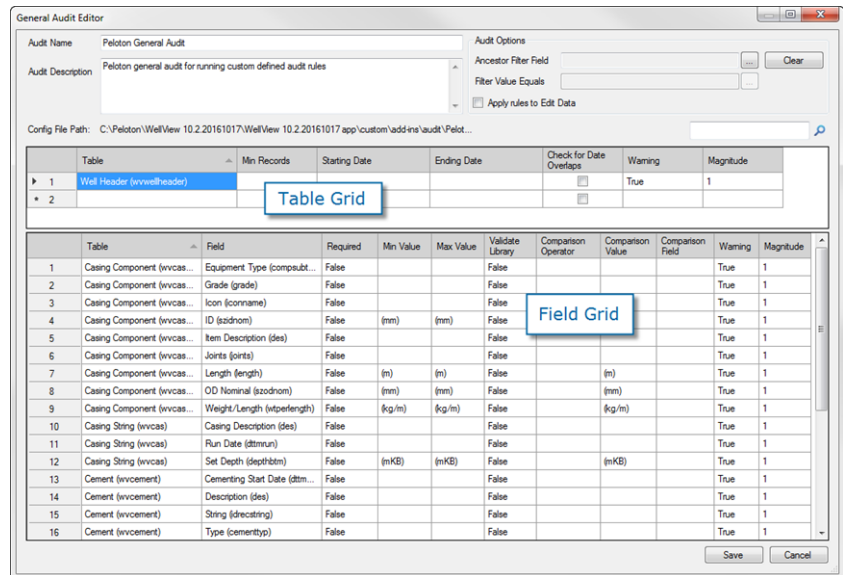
General Audit Editor

Audit Name: Peloton General Audit

Audit Description: Peloton general audit for running custom defined audit rules

Audit Options
Ancestor Filter Field ... Clear
Filter Value Equals ...
Apply rules to Edit Data

Config File Path: C:\Peloton\WellView 10.2.20161017\WellView 10.2.20161017.app\custom\add-ins\audit\Pelot...

| | Table | Min Records | Starting Date | Ending Date | Check for Date Overlaps | Warning | Magnitude |
|---|---|---|---|---|---|---|---|
| 1 | Well Header (wvwellheader) | | | | | True | 1 |
| 2 | | | | | | | |

Table Grid

| | Table | Field | Required | Min Value | Max Value | Validate Library | Comparison Operator | Comparison Value | Comparison Field | Warning | Magnitude |
|---|---|---|---|---|---|---|---|---|---|---|---|
| 1 | Casing Component (wvcas... | Equipment Type (compsubt... | False | | | False | | | | True | 1 |
| 2 | Casing Component (wvcas... | Grade (grade) | False | | | False | | | | True | 1 |
| 3 | Casing Component (wvcas... | Icon (iconname) | False | | | False | | | | True | 1 |
| 4 | Casing Component (wvcas... | ID (szidnom) | False | (mm) | (mm) | False | | | | True | 1 |
| 5 | Casing Component (wvcas... | Item Description (des) | False | | | False | | | | True | 1 |
| 6 | Casing Component (wvcas... | Joints (joints) | False | | | False | | | | True | 1 |
| 7 | Casing Component (wvcas... | Length (length) | False | (m) | (m) | False | | (m) | | True | 1 |
| 8 | Casing Component (wvcas... | OD Nominal (szodnom) | False | (mm) | (mm) | False | | (mm) | | True | 1 |
| 9 | Casing Component (wvcas... | Weight/Length (wtperlength) | False | (kg/m) | (kg/m) | False | | (kg/m) | | True | 1 |
| 10 | Casing String (wvcas) | Casing Description (des) | False | | | False | | | | True | 1 |
| 11 | Casing String (wvcas) | Run Date (dttmrun) | False | | | False | | | | True | 1 |
| 12 | Casing String (wvcas) | Set Depth (depthbtm) | False | (mKB) | (mKB) | False | | (mKB) | | True | 1 |
| 13 | Cement (wvcement) | Cementing Start Date (dttm... | False | | | False | | | | True | 1 |
| 14 | Cement (wvcement) | Description (des) | False | | | False | | | | True | 1 |
| 15 | Cement (wvcement) | String (idrecstring) | False | | | False | | | | True | 1 |
| 16 | Cement (wvcement) | Type (cementtyp) | False | | | False | | | | True | 1 |

Field Grid

Save Cancel